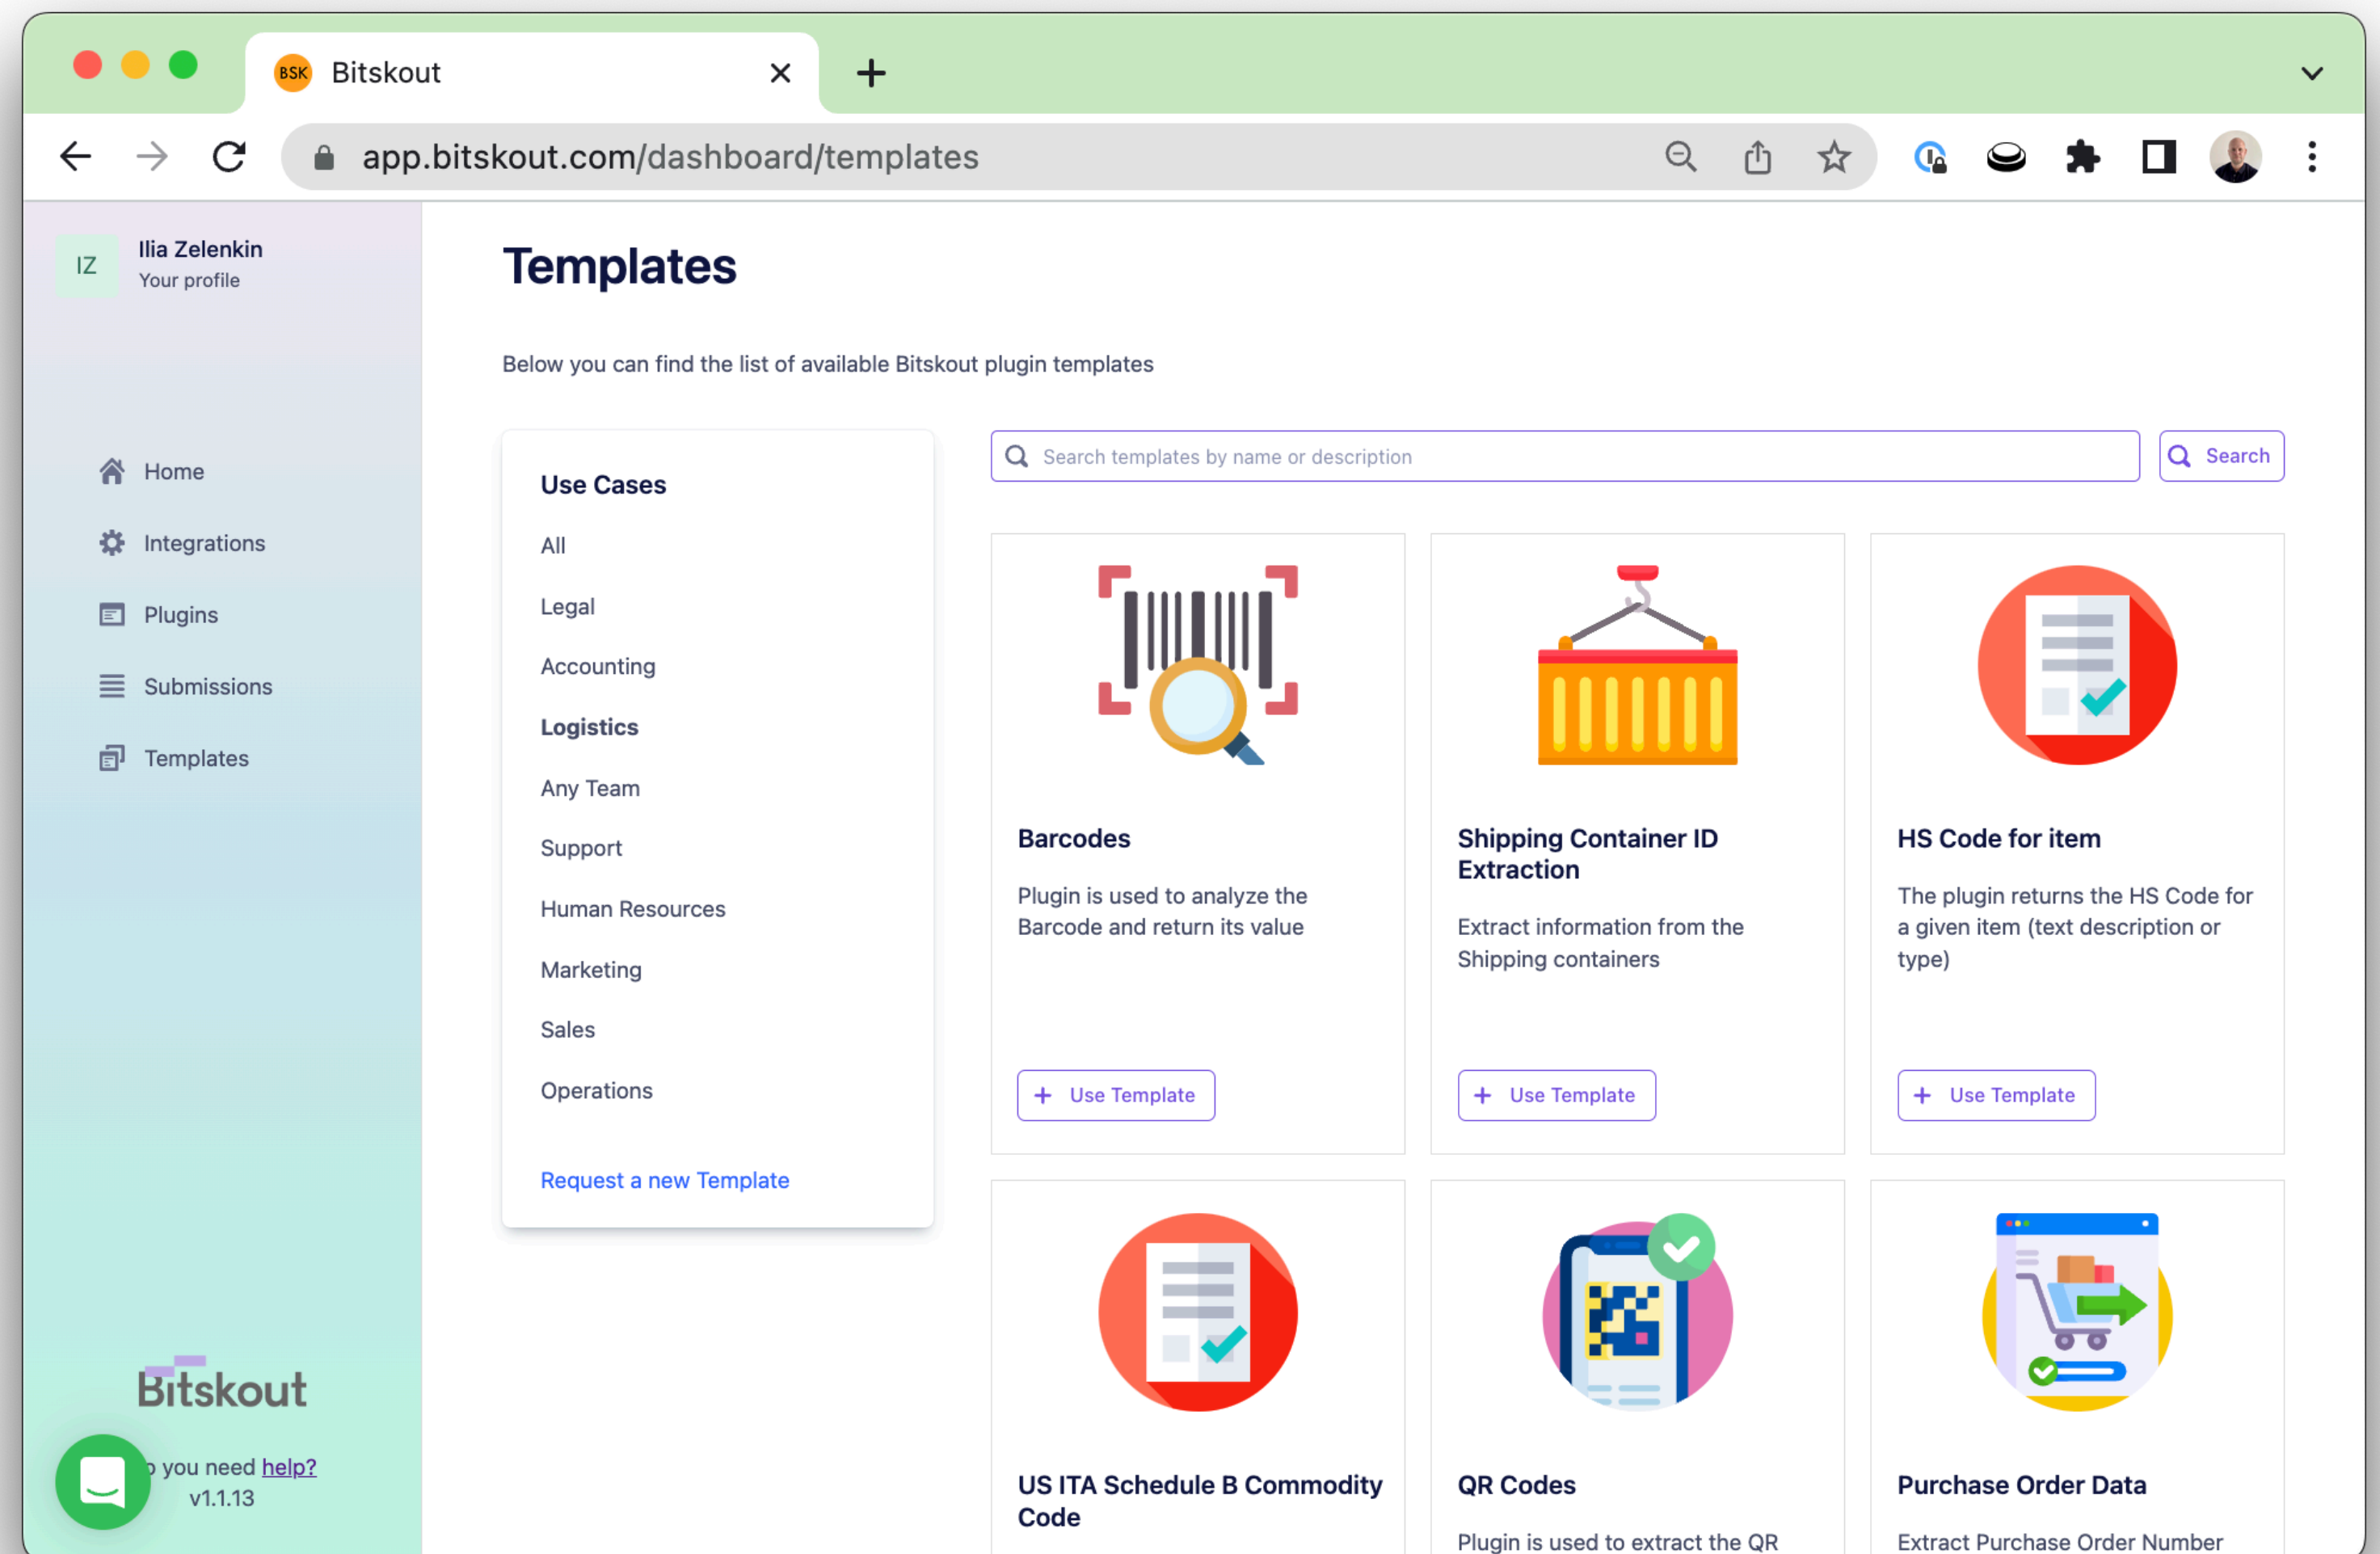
BSK Bitskout

app.bitskout.com/dashboard/templates

IZ Ilia Zelenkin
Your profile

Home
Integrations
Plugins
Submissions
Templates

Bitskout
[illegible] you need help?
v1.1.13

Templates

Below you can find the list of available Bitskout plugin templates

Use Cases
All
Legal
Accounting
Logistics
Any Team
Support
Human Resources
Marketing
Sales
Operations

Request a new Template

Search templates by name or description
Search

Barcodes
Plugin is used to analyze the Barcode and return its value
+ Use Template

Shipping Container ID Extraction
Extract information from the Shipping containers
+ Use Template

HS Code for item
The plugin returns the HS Code for a given item (text description or type)
+ Use Template

US ITA Schedule B Commodity Code

QR Codes
Plugin is used to extract the QR

Purchase Order Data
Extract Purchase Order Number